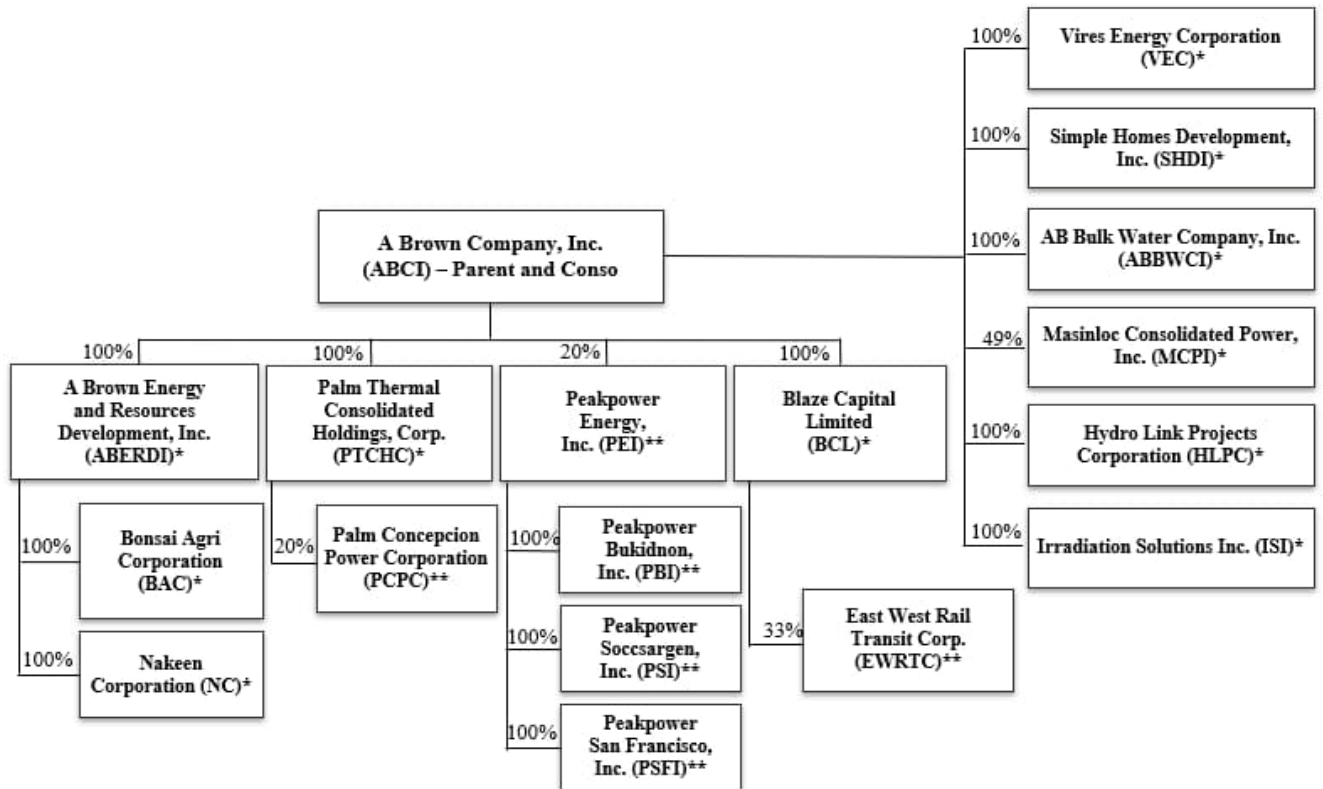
A Brown Company, Inc. (ABCI) – Parent and Conso

100%
Vires Energy Corporation (VEC)*

100%
Simple Homes Development, Inc. (SHDI)*

100%
AB Bulk Water Company, Inc. (ABBWCI)*

49%
Masinloc Consolidated Power, Inc. (MCPI)*

100%
Hydro Link Projects Corporation (HLPC)*

100%
Irradiation Solutions Inc. (ISI)*

100%
A Brown Energy and Resources Development, Inc. (ABERDI)*

100%
Palm Thermal Consolidated Holdings, Corp. (PTCHC)*

20%
Peakpower Energy, Inc. (PEI)**

100%
Blaze Capital Limited (BCL)*

100%
Bonsai Agri Corporation (BAC)*

100%
Nakeen Corporation (NC)*

20%
Palm Concepcion Power Corporation (PCPC)**

100%
Peakpower Bukidnon, Inc. (PBI)**

100%
Peakpower Soccsargen, Inc. (PSI)**

100%
Peakpower San Francisco, Inc. (PSFI)**

33%
East West Rail Transit Corp. (EWRTC)**